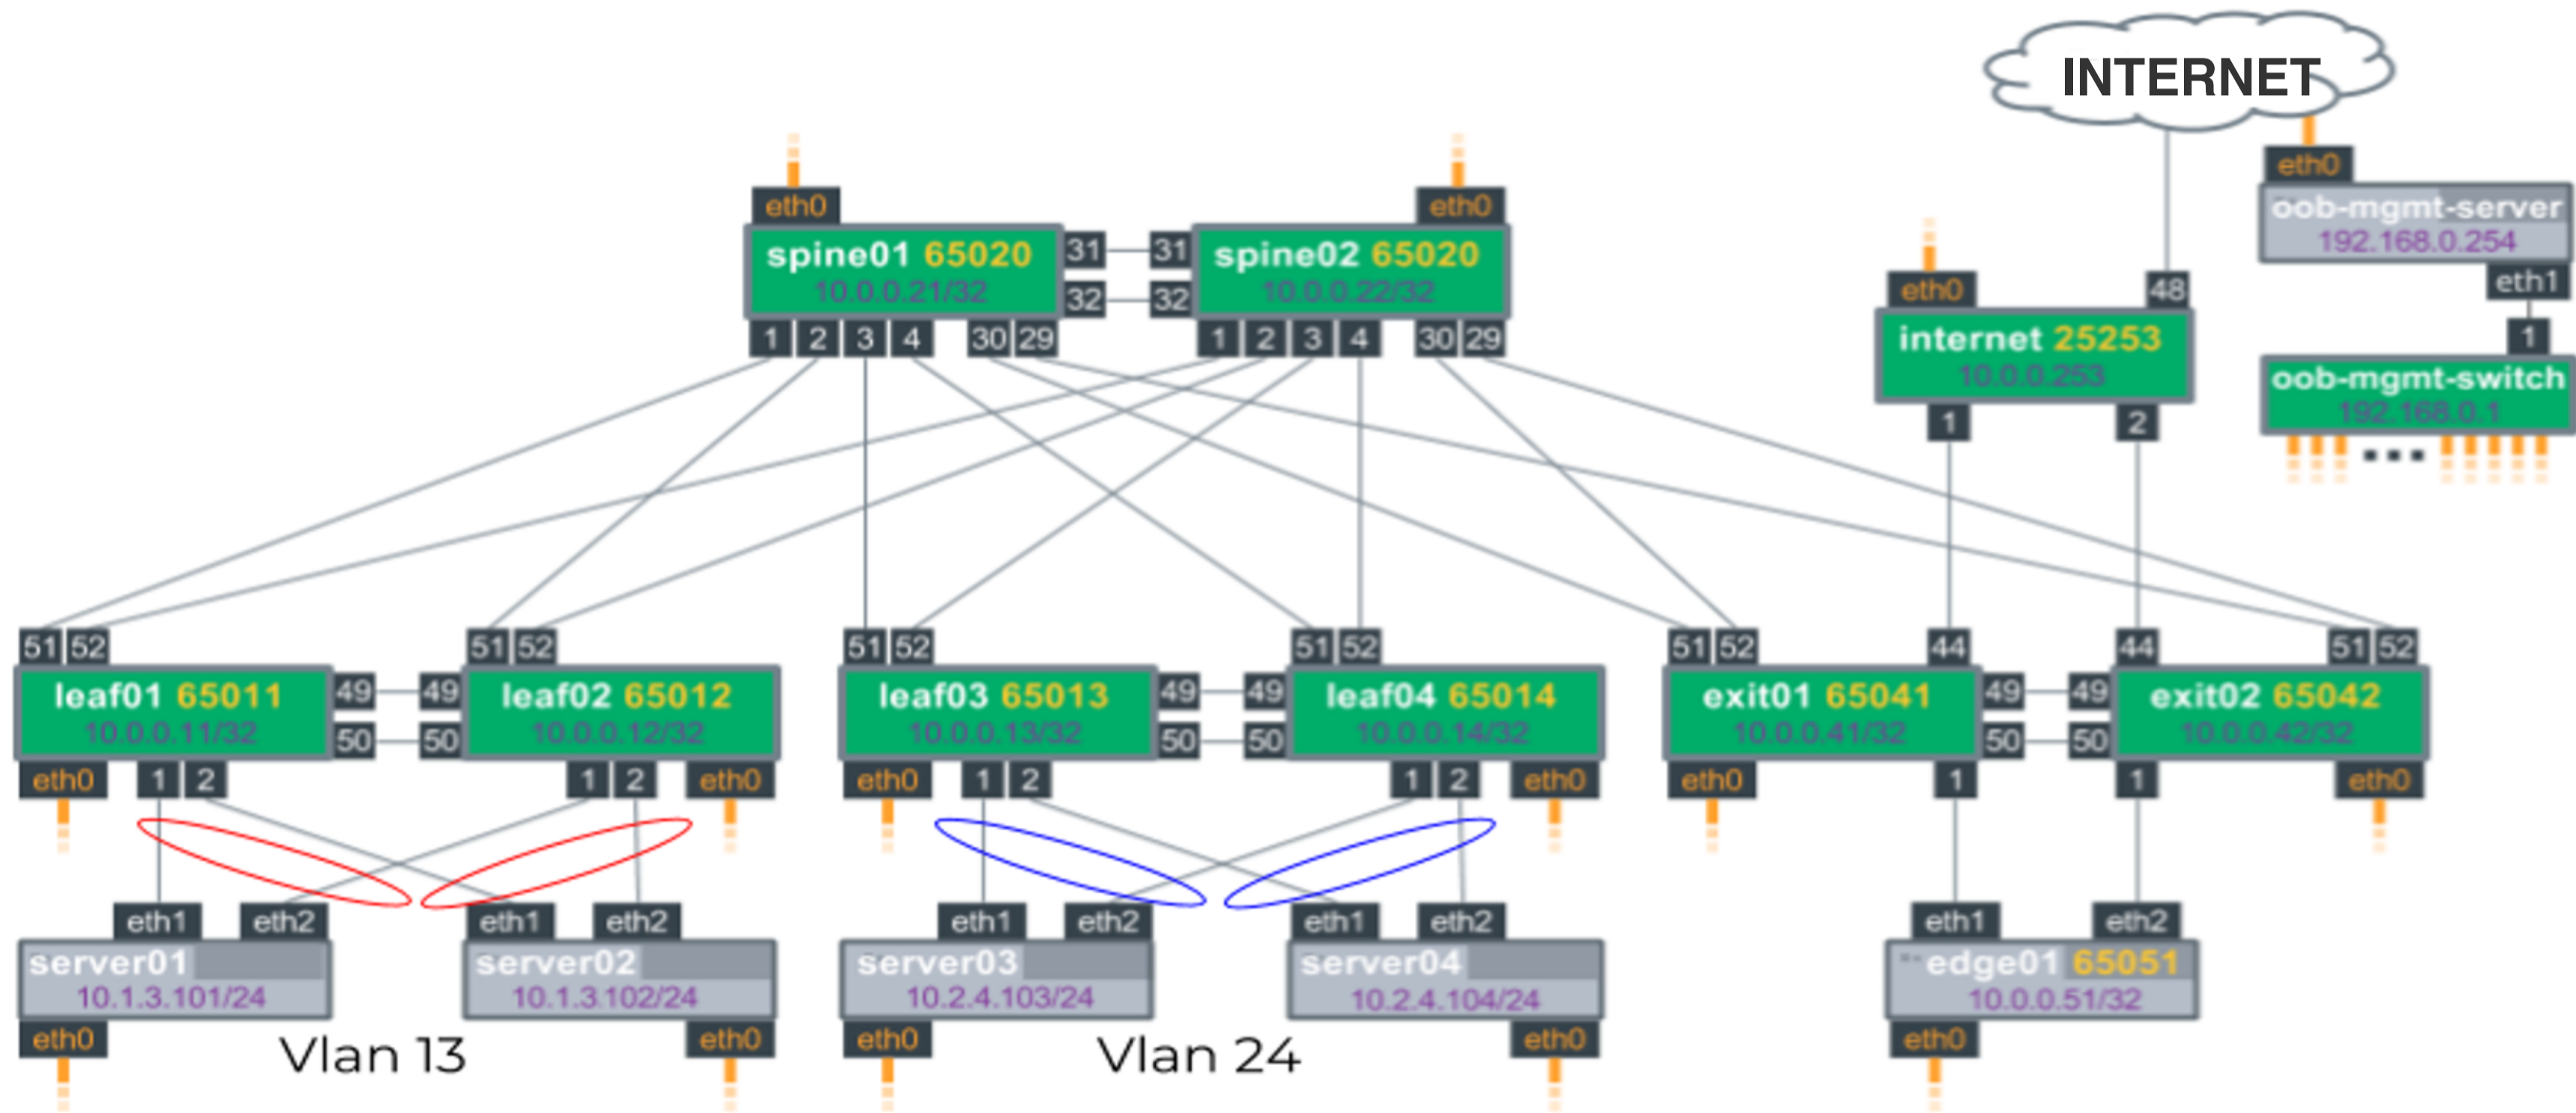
INTERNET

eth0
oob-mgmt-server
192.168.0.254
eth1

1
oob-mgmt-switch
192.168.0.1

eth0
spine01 65020
10.0.0.21/32
31
32
1 2 3 4 30 29

eth0
31
32
spine02 65020
10.0.0.22/32
1 2 3 4 30 29

eth0
48
internet 25253
10.0.0.253
1
2

51 52
leaf01 65011
10.0.0.11/32
49
50
eth0 1 2

51 52
49
50
leaf02 65012
10.0.0.12/32
1 2 eth0

51 52
leaf03 65013
10.0.0.13/32
49
50
eth0 1 2

51 52
49
50
leaf04 65014
10.0.0.14/32
1 2 eth0

51 52 44
exit01 65041
10.0.0.41/32
49
50
eth0 1

44 51 52
49
50
exit02 65042
10.0.0.42/32
1 eth0

eth1 eth2
server01
10.1.3.101/24
eth0

eth1 eth2
server02
10.1.3.102/24
eth0

Vlan 13

eth1 eth2
server03
10.2.4.103/24
eth0

eth1 eth2
server04
10.2.4.104/24
eth0

Vlan 24

eth1 eth2
edge01 65051
10.0.0.51/32
eth0